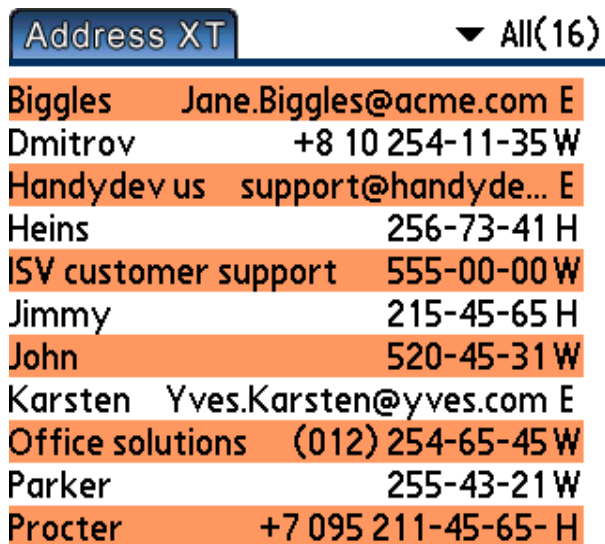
Address XT

▼ All(16)

| | | |
|---|---|---|
| Biggles | Jane.Biggles@acme.com | E |
| Dmitrov | +8 10 254-11-35 | W |
| Handydev us | support@handyde… | E |
| Heins | 256-73-41 | H |
| ISV customer support | 555-00-00 | W |
| Jimmy | 215-45-65 | H |
| John | 520-45-31 | W |
| Karsten | Yves.Karsten@yves.com | E |
| Office solutions | (012) 254-65-45 | W |
| Parker | 255-43-21 | W |
| Procter | +7 095 211-45-65- | H |